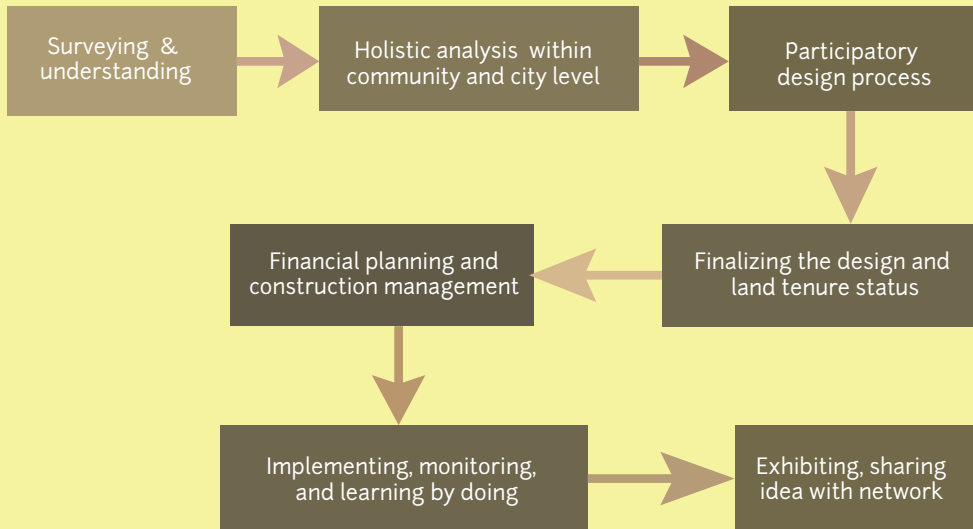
Surveying & understanding

Holistic analysis within community and city level

Participatory design process

Finalizing the design and land tenure status

Financial planning and construction management

Implementing, monitoring, and learning by doing

Exhibiting, sharing idea with network